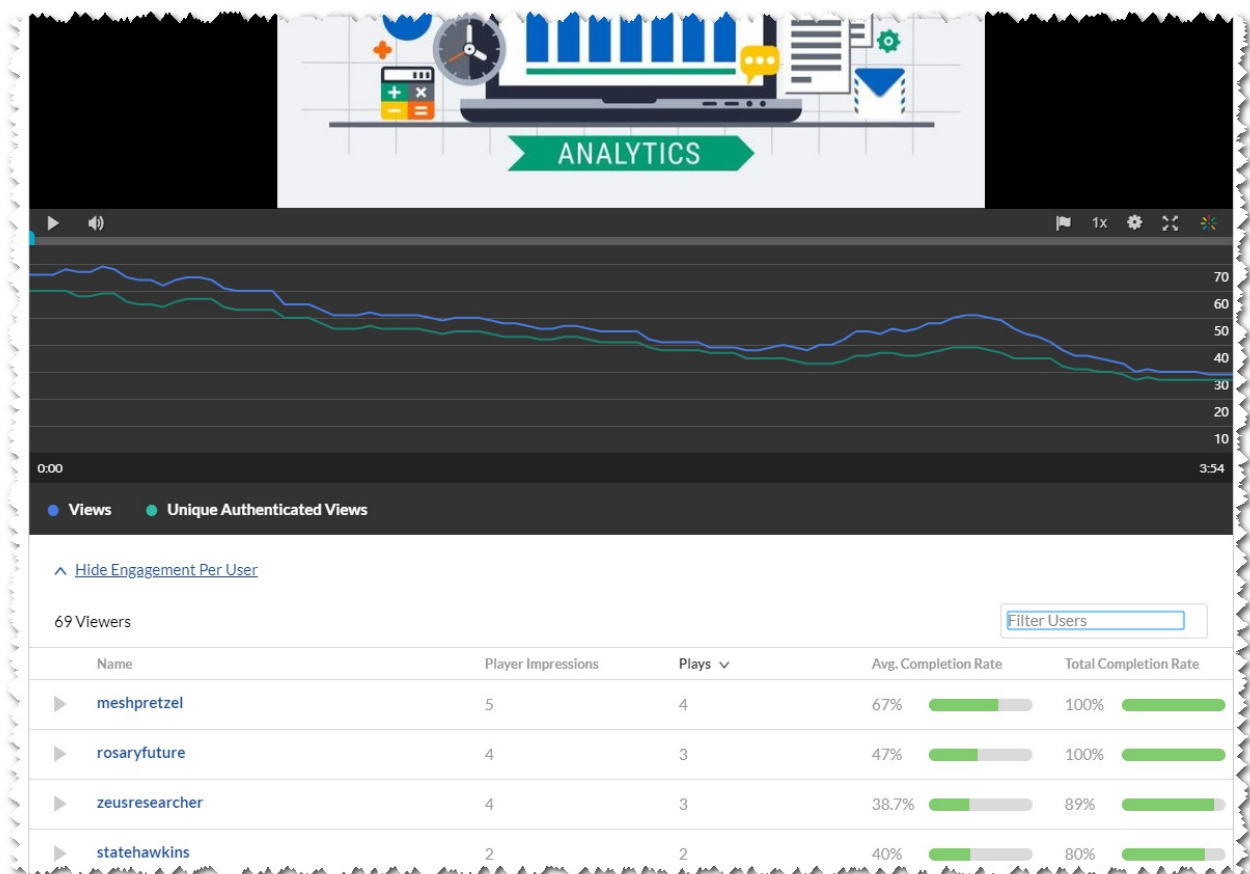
ANALYTICS

1x

70
60
50
40
30
20
10

0:00
3:54

Views
Unique Authenticated Views

Hide Engagement Per User

69 Viewers

Filter Users

| Name | Player Impressions | Plays | Avg. Completion Rate | Total Completion Rate |
|---|---|---|---|---|
| meshpretzel | 5 | 4 | 67% | 100% |
| rosaryfuture | 4 | 3 | 47% | 100% |
| zeusresearcher | 4 | 3 | 38.7% | 89% |
| statehawkins | 2 | 2 | 40% | 80% |